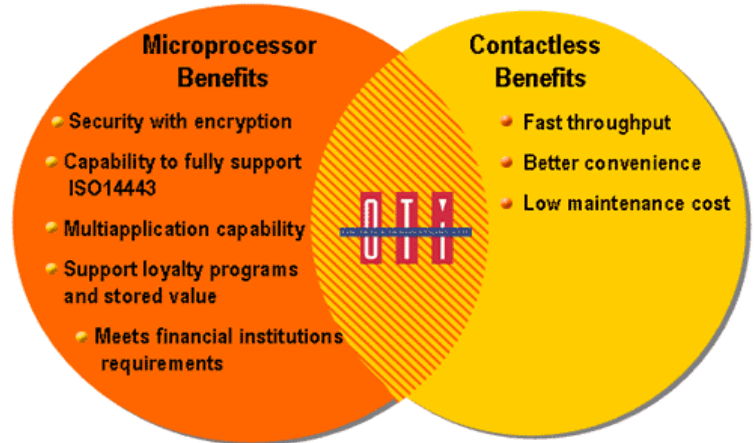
Microprocessor Benefits

Security with encryption

Capability to fully support ISO14443

Multiapplication capability

Support loyalty programs and stored value

Meets financial institutions requirements

Contactless Benefits

Fast throughput

Better convenience

Low maintenance cost

OTI

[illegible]